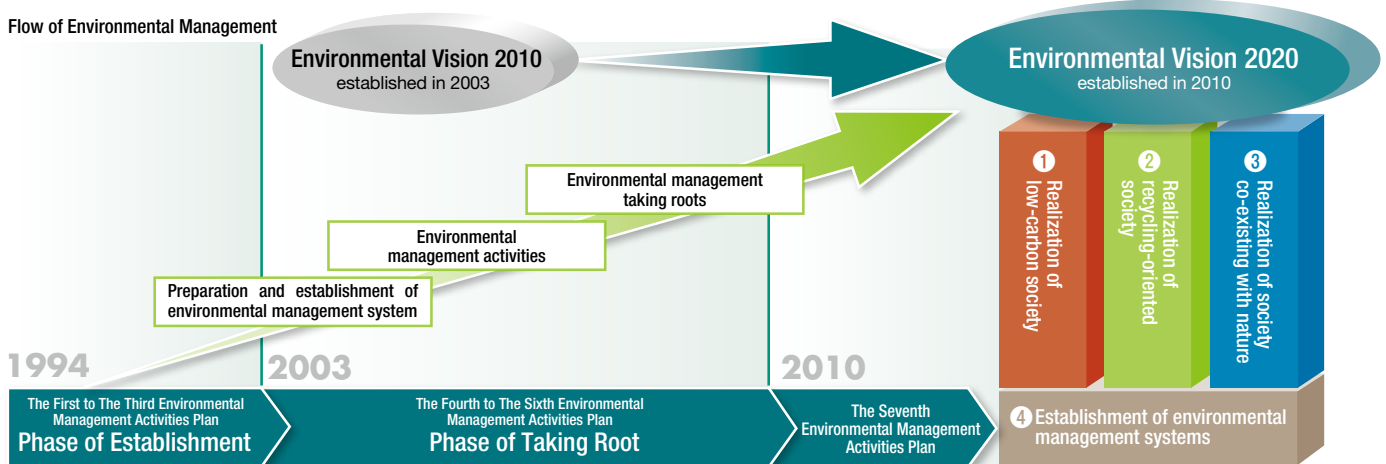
Flow of Environmental Management

Environmental Vision 2010
established in 2003

Environmental Vision 2020
established in 2010

Environmental management taking roots

Environmental management activities

Preparation and establishment of environmental management system

1 Realization of low-carbon society

2 Realization of recycling-oriented society

3 Realization of society co-existing with nature

1994

2003

2010

The First to The Third Environmental Management Activities Plan
Phase of Establishment

The Fourth to The Sixth Environmental Management Activities Plan
Phase of Taking Root

The Seventh Environmental Management Activities Plan

4 Establishment of environmental management systems